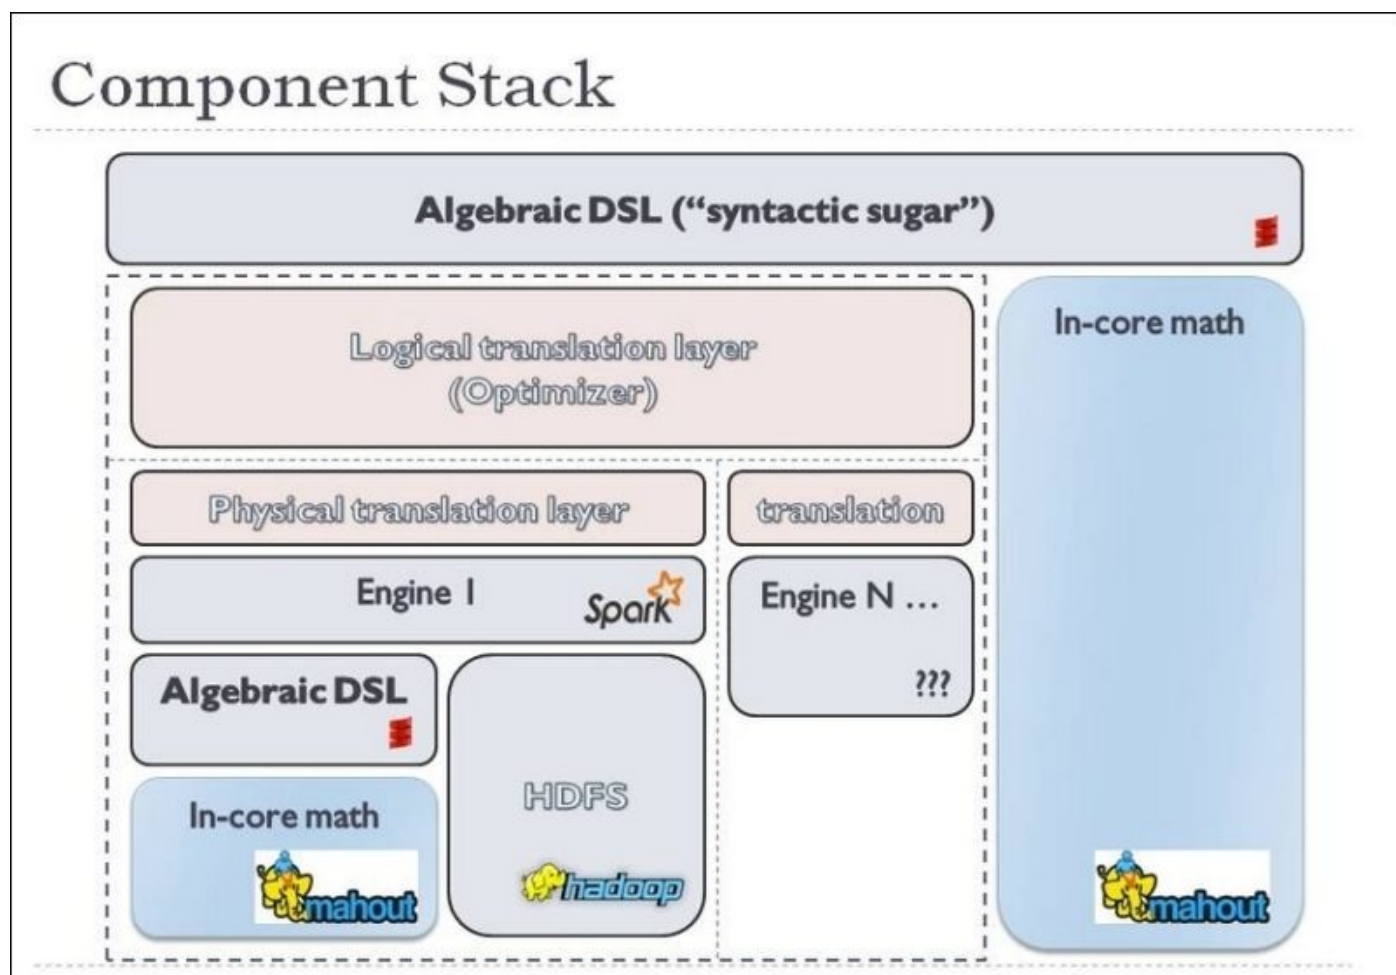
Component Stack

Algebraic DSL ("syntactic sugar")

Logical translation layer (Optimizer)

In-core math

Physical translation layer

translation

Engine I

Spark

Engine N ...

???

Algebraic DSL

HDFS

In-core math

mahout

hadoop

mahout